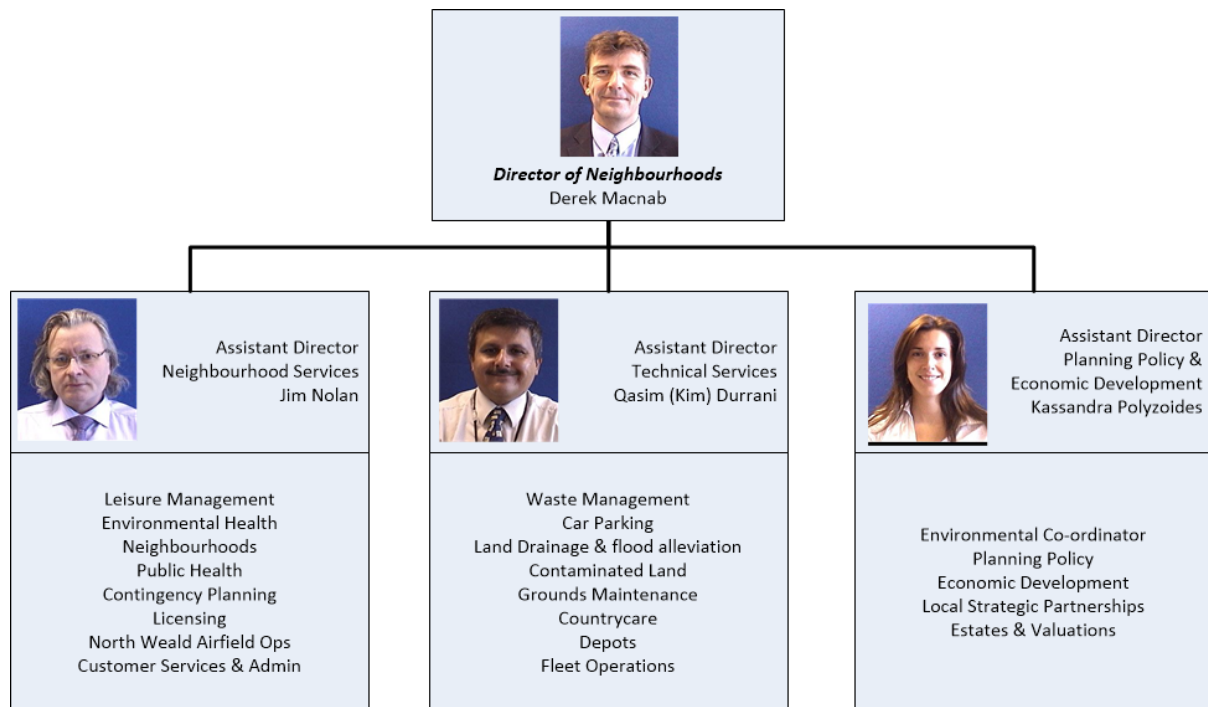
Director of Neighbourhoods
Derek Macnab

Assistant Director
Neighbourhood Services
Jim Nolan

Leisure Management
Environmental Health
Neighbourhoods
Public Health
Contingency Planning
Licensing
North Weald Airfield Ops
Customer Services & Admin

Assistant Director
Technical Services
Qasim (Kim) Durrani

Waste Management
Car Parking
Land Drainage & flood alleviation
Contaminated Land
Grounds Maintenance
Countrycare
Depots
Fleet Operations

Assistant Director
Planning Policy &
Economic Development
Kassandra Polyzoides

Environmental Co-ordinator
Planning Policy
Economic Development
Local Strategic Partnerships
Estates & Valuations